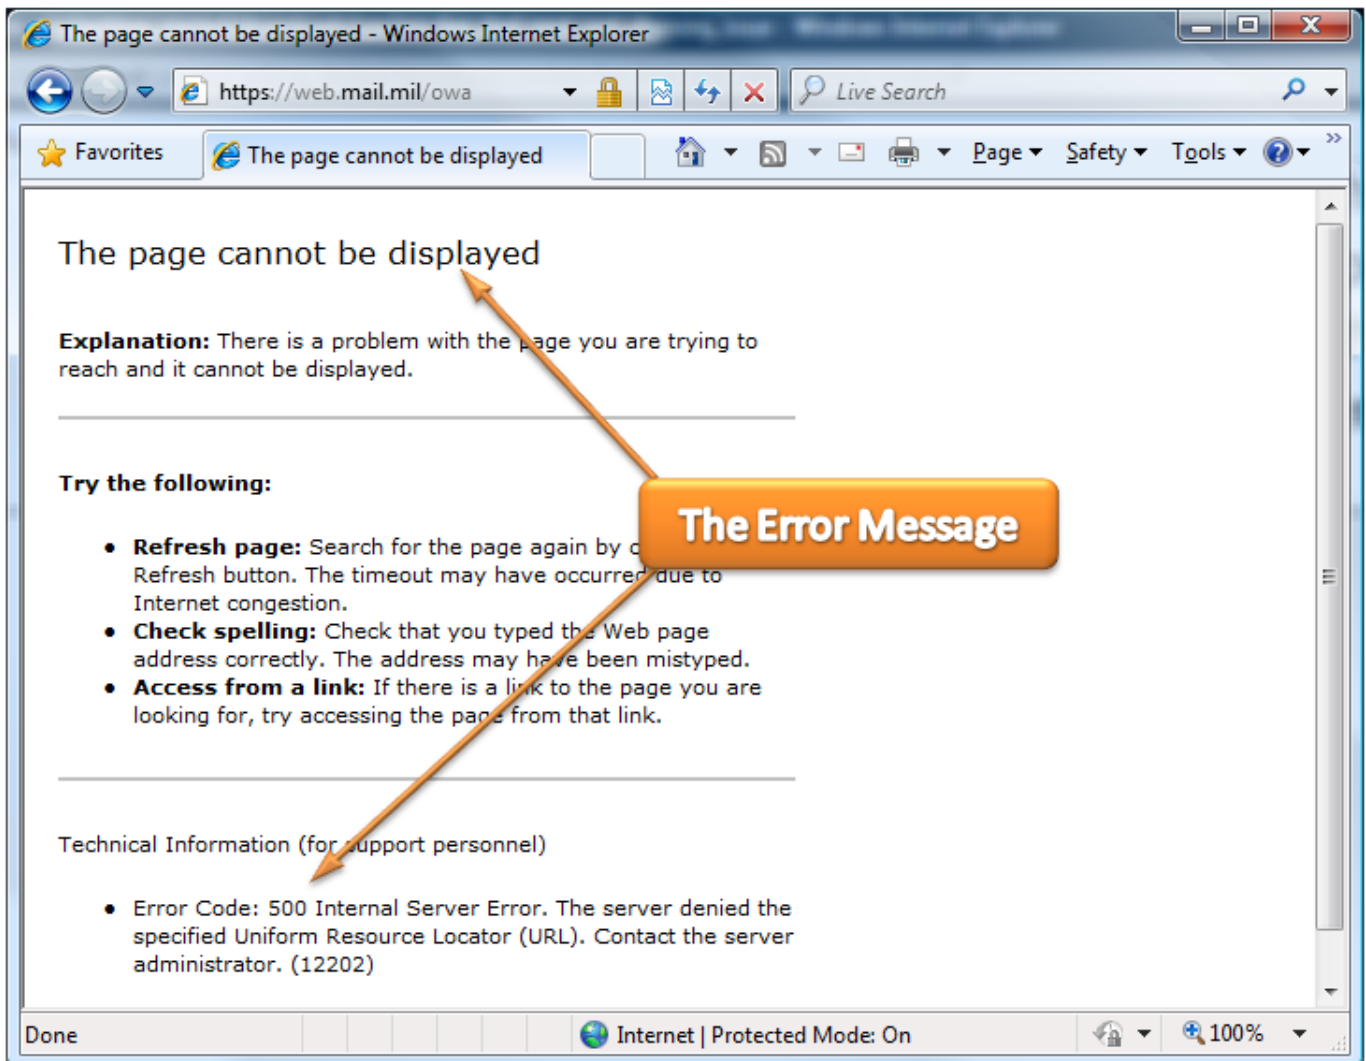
The page cannot be displayed - Windows Internet Explorer

https://web.mail.mil/owa

Live Search

Favorites

The page cannot be displayed

Page ▾ Safety ▾ Tools ▾

The page cannot be displayed

**Explanation:** There is a problem with the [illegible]age you are trying to reach and it cannot be displayed.

**Try the following:**

- **Refresh page:** Search for the page again by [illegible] Refresh button. The timeout may have occurre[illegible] due to Internet congestion.
- **Check spelling:** Check that you typed th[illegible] Web page address correctly. The address may ha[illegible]e been mistyped.
- **Access from a link:** If there is a li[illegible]k to the page you are looking for, try accessing the pa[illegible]e from that link.

Technical Information (for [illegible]upport personnel)

- Error Code: 500 Internal Server Error. The server denied the specified Uniform Resource Locator (URL). Contact the server administrator. (12202)

The Error Message

Done

Internet | Protected Mode: On

100%